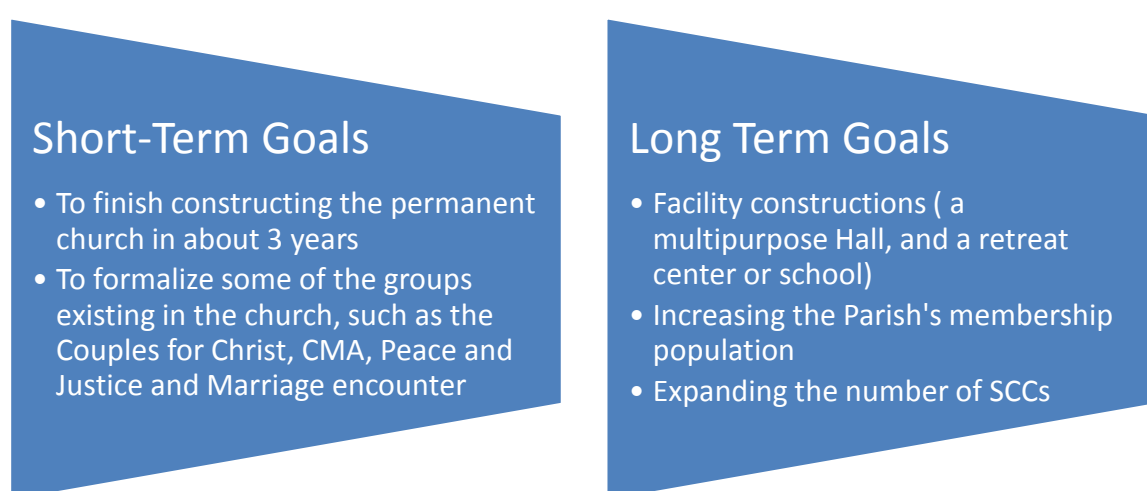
Short-Term Goals

• To finish constructing the permanent church in about 3 years
• To formalize some of the groups existing in the church, such as the Couples for Christ, CMA, Peace and Justice and Marriage encounter

Long Term Goals

• Facility constructions ( a multipurpose Hall, and a retreat center or school)
• Increasing the Parish's membership population
• Expanding the number of SCCs